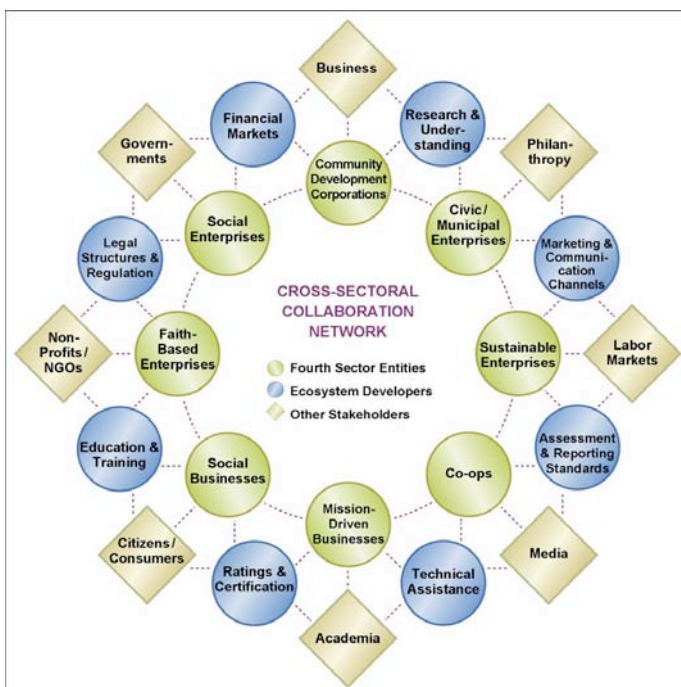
Business

Financial Markets

Research & Understanding

Governments

Community Development Corporations

Philanthropy

Social Enterprises

Civic/ Municipal Enterprises

Legal Structures & Regulation

Marketing & Communication Channels

CROSS-SECTORAL COLLABORATION NETWORK

Non-Profits/ NGOs

Faith-Based Enterprises

Sustainable Enterprises

Labor Markets

Fourth Sector Entities

Ecosystem Developers

Other Stakeholders

Education & Training

Assessment & Reporting Standards

Social Businesses

Co-ops

Mission-Driven Businesses

Citizens/ Consumers

Media

Ratings & Certification

Technical Assistance

Academia